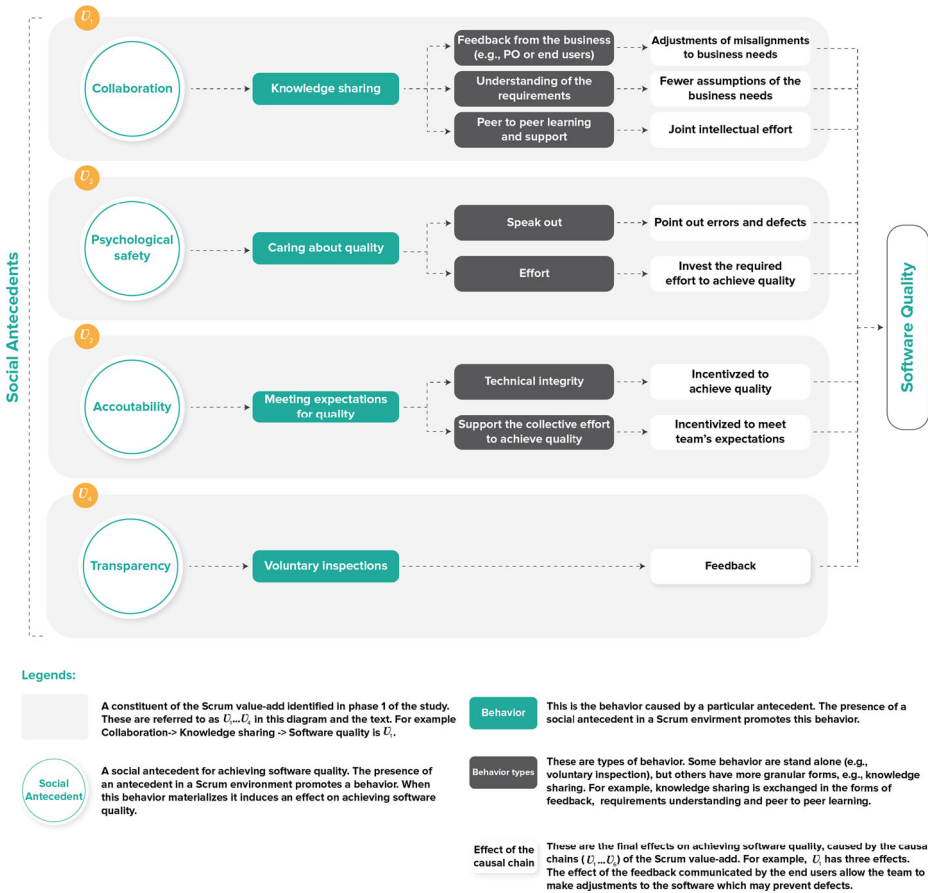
Social Antecedents

$U_1$

Collaboration

Knowledge sharing

Feedback from the business (e.g., PO or end users)

Adjustments of misalignments to business needs

Understanding of the requirements

Fewer assumptions of the business needs

Peer to peer learning and support

Joint intellectual effort

$U_2$

Psychological safety

Caring about quality

Speak out

Point out errors and defects

Effort

Invest the required effort to achieve quality

$U_3$

Accoutability

Meeting expectations for quality

Technical integrity

Incentivzed to achieve quality

Support the collective effort to achieve quality

Incentivized to meet team's expectations

$U_4$

Transparency

Voluntary inspections

Feedback

Software Quality

Legends:

A constituent of the Scrum value-add identified in phase 1 of the study. These are referred to as $U_1 ... U_4$ in this diagram and the text. For example Collaboration-> Knowledge sharing -> Software quality is $U_1$.

Social Antecedent

A social antecedent for achieving software quality. The presence of an antecedent in a Scrum environment promotes a behavior. When this behavior materializes it induces an effect on achieving software quality.

Behavior

This is the behavior caused by a particular antecedent. The presence of a social antecedent in a Scrum envirment promotes this behavior.

Behavior types

These are types of behavior. Some behavior are stand alone (e.g., voluntary inspection), but others have more granular forms, e.g., knowledge sharing. For example, knowledge sharing is exchanged in the forms of feedback, requirements understanding and peer to peer learning.

Effect of the causal chain

These are the final effects on achieving software quality, caused by the causal chains ($U_1 ... U_4$) of the Scrum value-add. For example, $U_1$ has three effects. The effect of the feedback communicated by the end users allow the team to make adjustments to the software which may prevent defects.